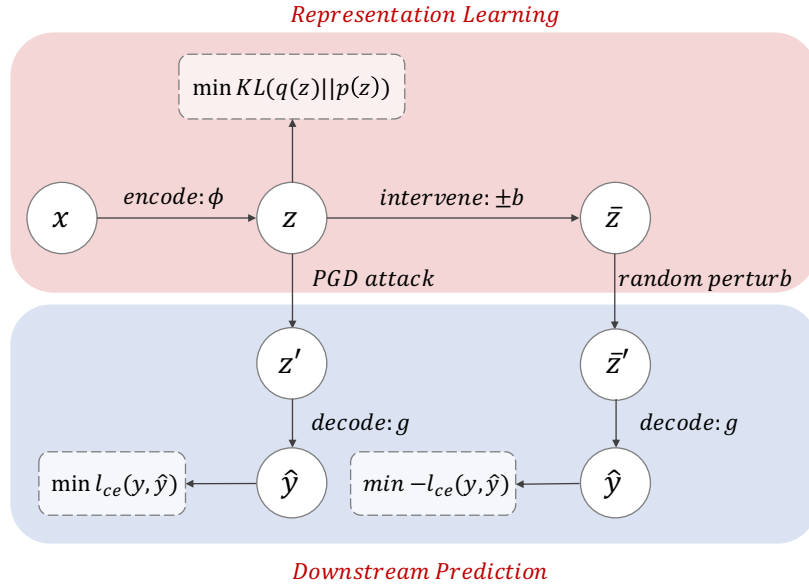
Representation Learning

$\min KL(q(z)||p(z))$

$x$

encode: $\phi$

$z$

intervene: $\pm b$

$\bar{z}$

PGD attack

random perturb

$z'$

$\bar{z}'$

decode: $g$

decode: $g$

$\min l_{ce}(y, \hat{y})$

$\hat{y}$

$min -l_{ce}(y, \hat{y})$

$\hat{y}$

Downstream Prediction